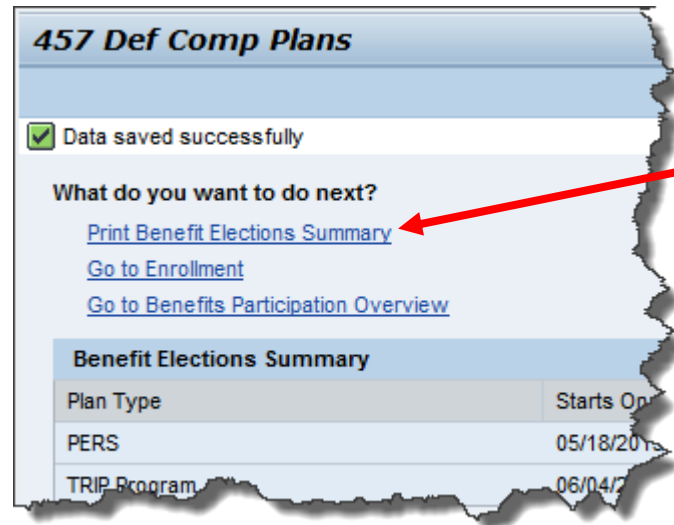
457 Def Comp Plans

Data saved successfully

What do you want to do next?

Print Benefit Elections Summary

Go to Enrollment

Go to Benefits Participation Overview

Benefit Elections Summary

| Plan Type | Starts O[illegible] |
|---|---|
| PERS | 05/18/20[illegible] |
| TRIP Program | 06/04/2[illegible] |